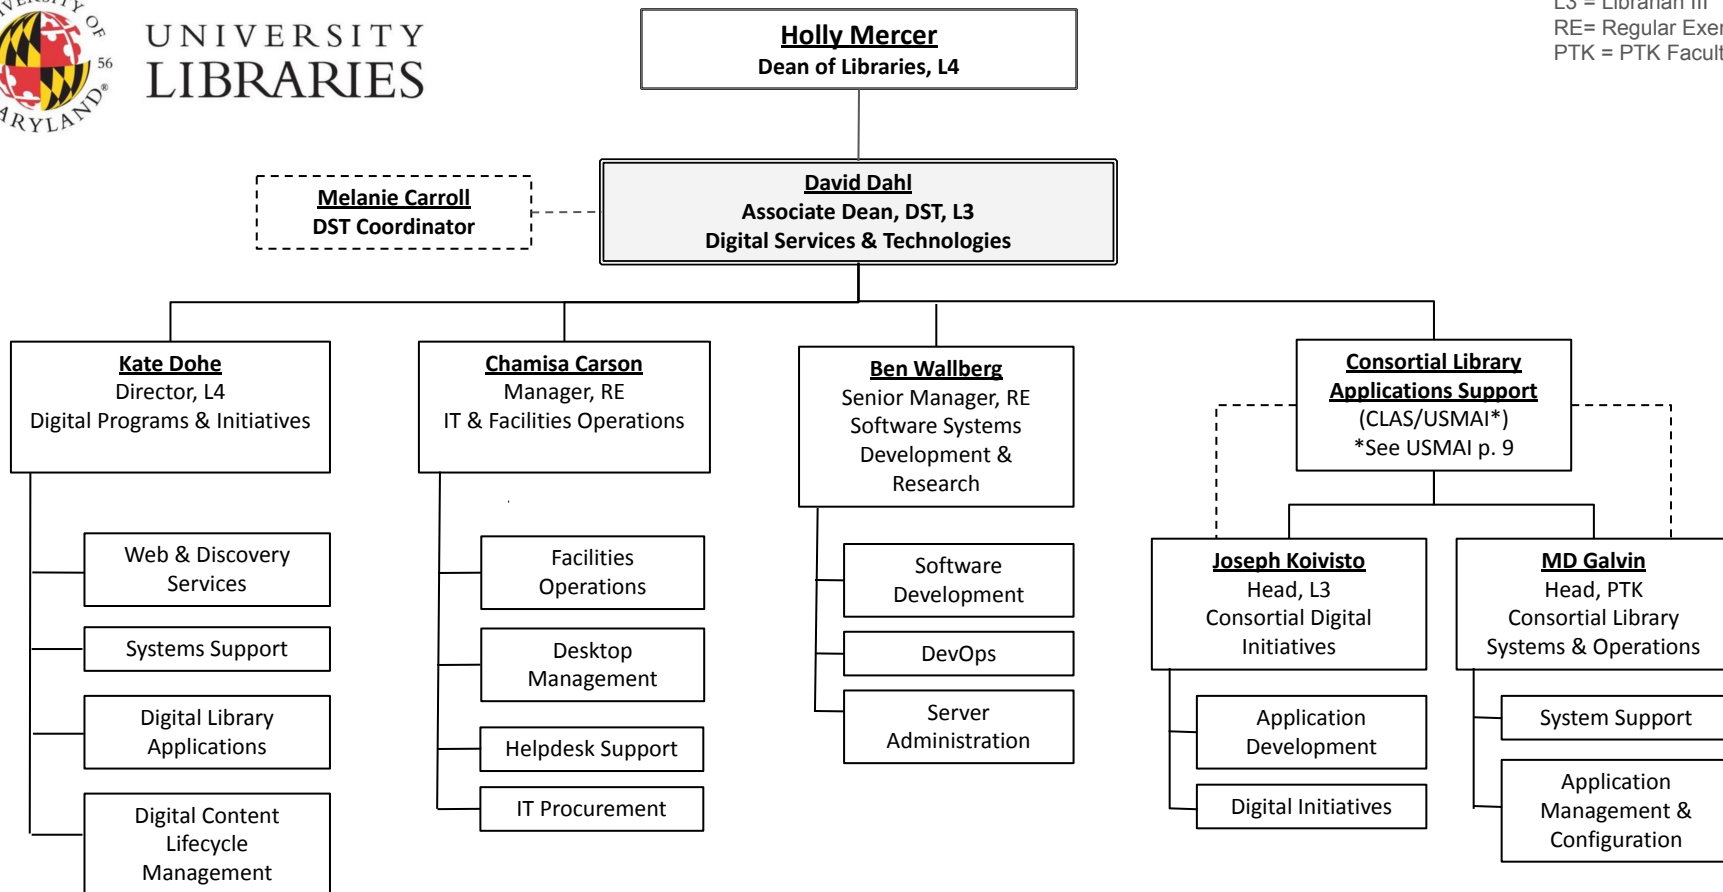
UNIVERSITY OF MARYLAND 1856

UNIVERSITY LIBRARIES

L3 = Librarian III
RE= Regular Exe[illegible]
PTK = PTK Facult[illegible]

Holly Mercer
Dean of Libraries, L4

Melanie Carroll
DST Coordinator

David Dahl
Associate Dean, DST, L3
Digital Services & Technologies

Kate Dohe
Director, L4
Digital Programs & Initiatives

Web & Discovery Services

Systems Support

Digital Library Applications

Digital Content Lifecycle Management

Chamisa Carson
Manager, RE
IT & Facilities Operations

Facilities Operations

Desktop Management

Helpdesk Support

IT Procurement

Ben Wallberg
Senior Manager, RE
Software Systems Development & Research

Software Development

DevOps

Server Administration

Consortial Library Applications Support
(CLAS/USMAI*)
*See USMAI p. 9

Joseph Koivisto
Head, L3
Consortial Digital Initiatives

Application Development

Digital Initiatives

MD Galvin
Head, PTK
Consortial Library Systems & Operations

System Support

Application Management & Configuration